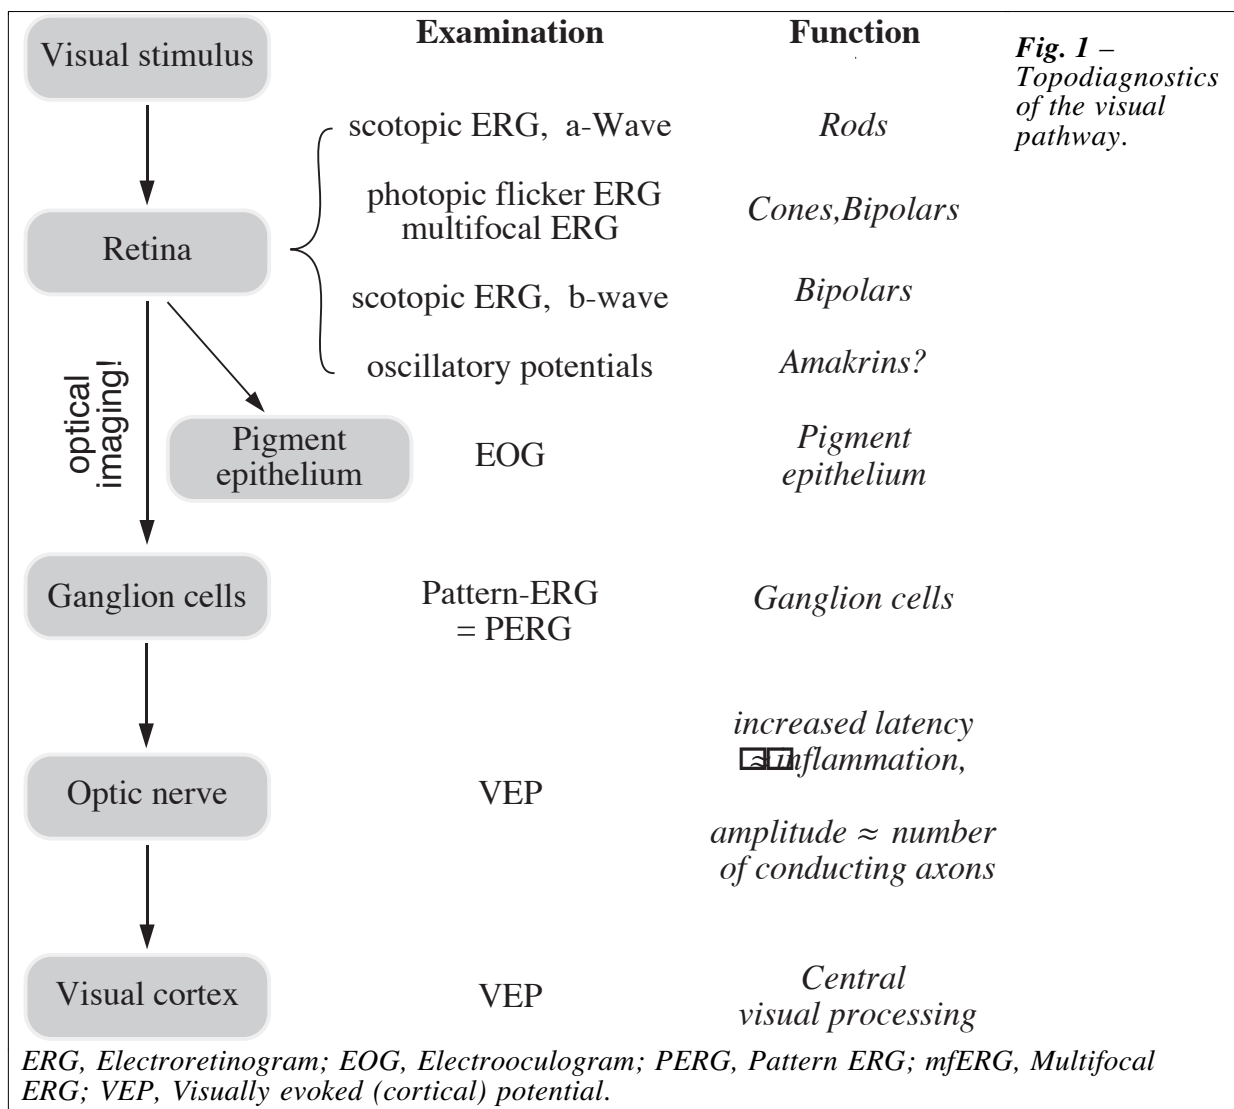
Visual stimulus

Examination

Function

Fig. 1 – Topodiagnostics of the visual pathway.

Retina

scotopic ERG, a-Wave

Rods

photopic flicker ERG multifocal ERG

Cones,Bipolars

scotopic ERG, b-wave

Bipolars

oscillatory potentials

Amakrins?

optical imaging!

Pigment epithelium

EOG

Pigment epithelium

Ganglion cells

Pattern-ERG = PERG

Ganglion cells

Optic nerve

VEP

increased latency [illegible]inflammation,

amplitude ≈ number of conducting axons

Visual cortex

VEP

Central visual processing

ERG, Electroretinogram; EOG, Electrooculogram; PERG, Pattern ERG; mfERG, Multifocal ERG; VEP, Visually evoked (cortical) potential.